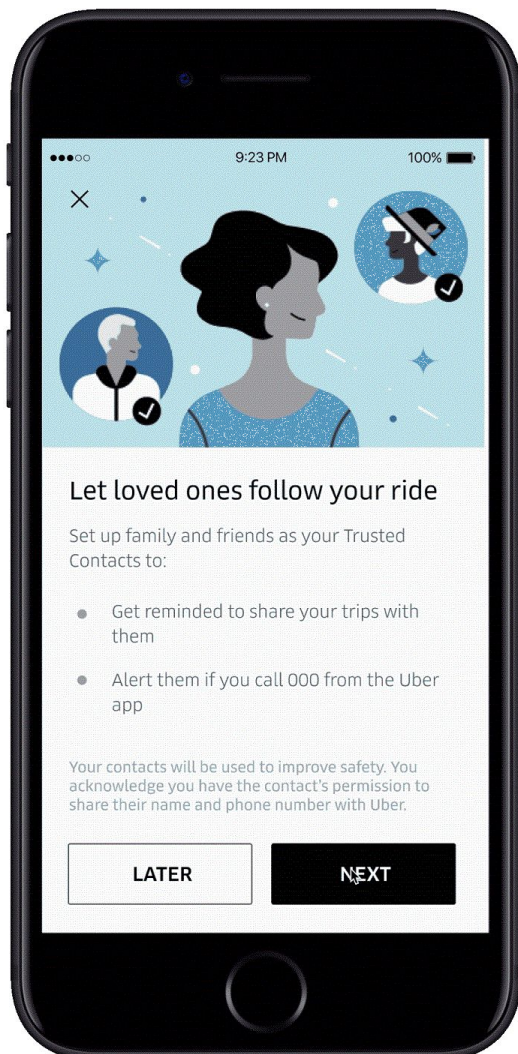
9:23 PM

100%

×

Let loved ones follow your ride

Set up family and friends as your Trusted Contacts to:

- Get reminded to share your trips with them
- Alert them if you call 000 from the Uber app

Your contacts will be used to improve safety. You acknowledge you have the contact's permission to share their name and phone number with Uber.

LATER

NEXT